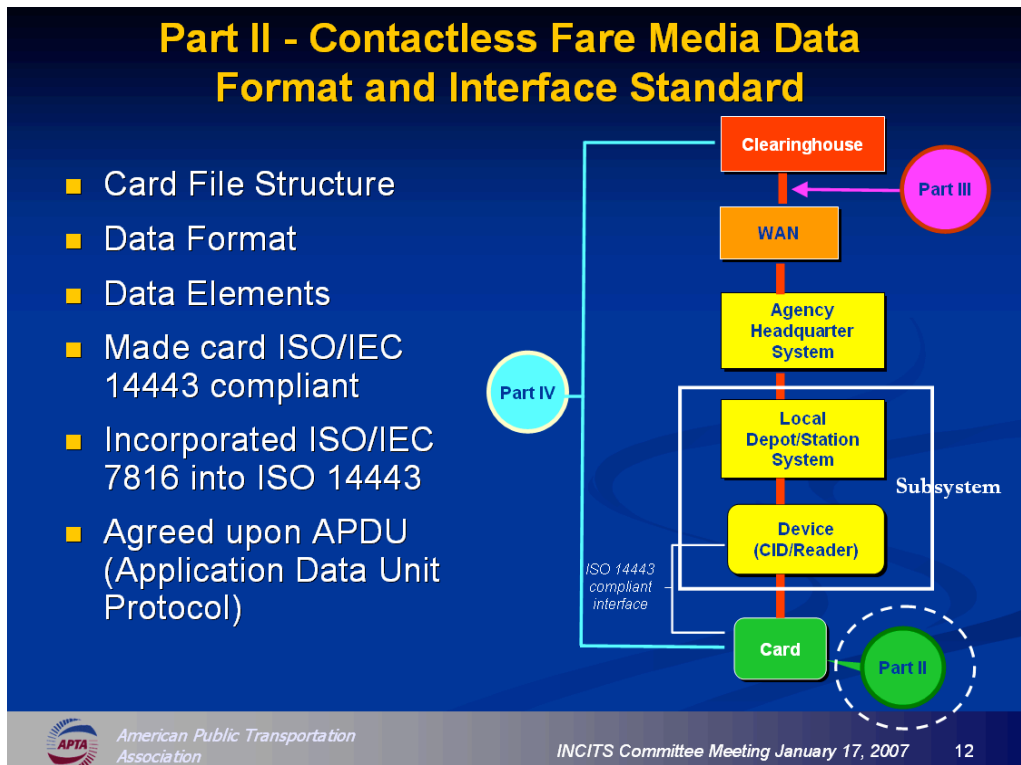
Part II - Contactless Fare Media Data Format and Interface Standard

- Card File Structure
- Data Format
- Data Elements
- Made card ISO/IEC 14443 compliant
- Incorporated ISO/IEC 7816 into ISO 14443
- Agreed upon APDU (Application Data Unit Protocol)

Clearinghouse

Part III

WAN

Agency Headquarter System

Part IV

Local Depot/Station System

Subsystem

Device (CID/Reader)

ISO 14443 compliant interface

Card

Part II

APTA

American Public Transportation Association

INCITS Committee Meeting January 17, 2007

12